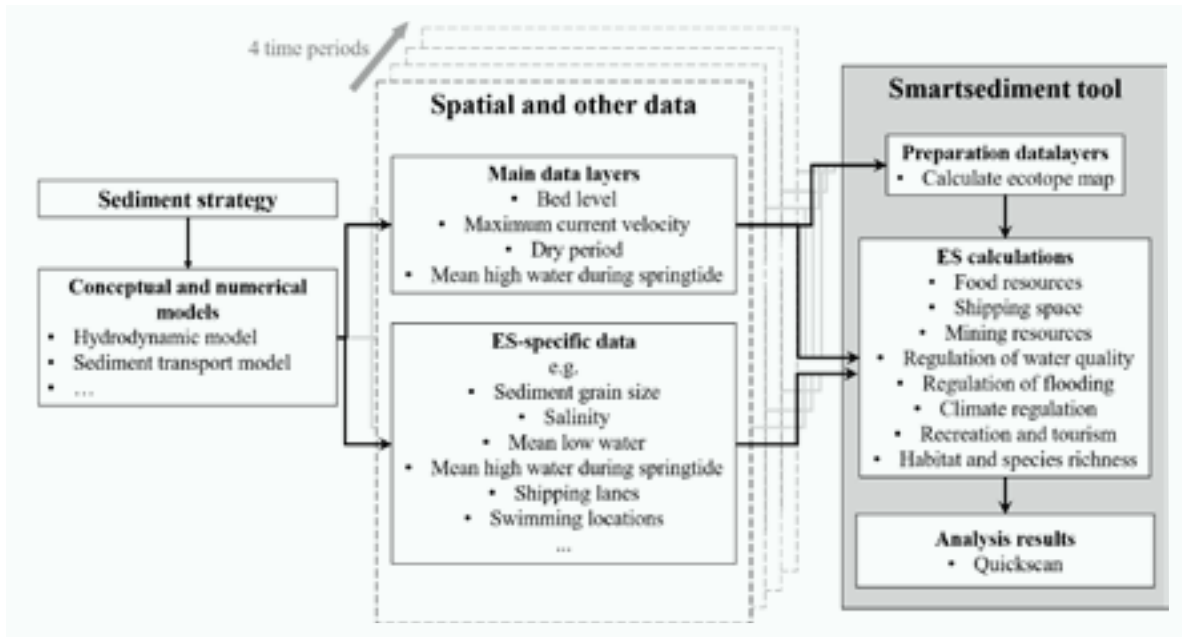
4 time periods

Sediment strategy

Conceptual and numerical models
• Hydrodynamic model
• Sediment transport model
• ...

Spatial and other data

Main data layers
• Bed level
• Maximum current velocity
• Dry period
• Mean high water during springtide

ES-specific data
e.g.
• Sediment grain size
• Salinity
• Mean low water
• Mean high water during springtide
• Shipping lanes
• Swimming locations
...

Smartsediment tool

Preparation datalayers
• Calculate ecotope map

ES calculations
• Food resources
• Shipping space
• Mining resources
• Regulation of water quality
• Regulation of flooding
• Climate regulation
• Recreation and tourism
• Habitat and species richness

Analysis results
• Quickscan